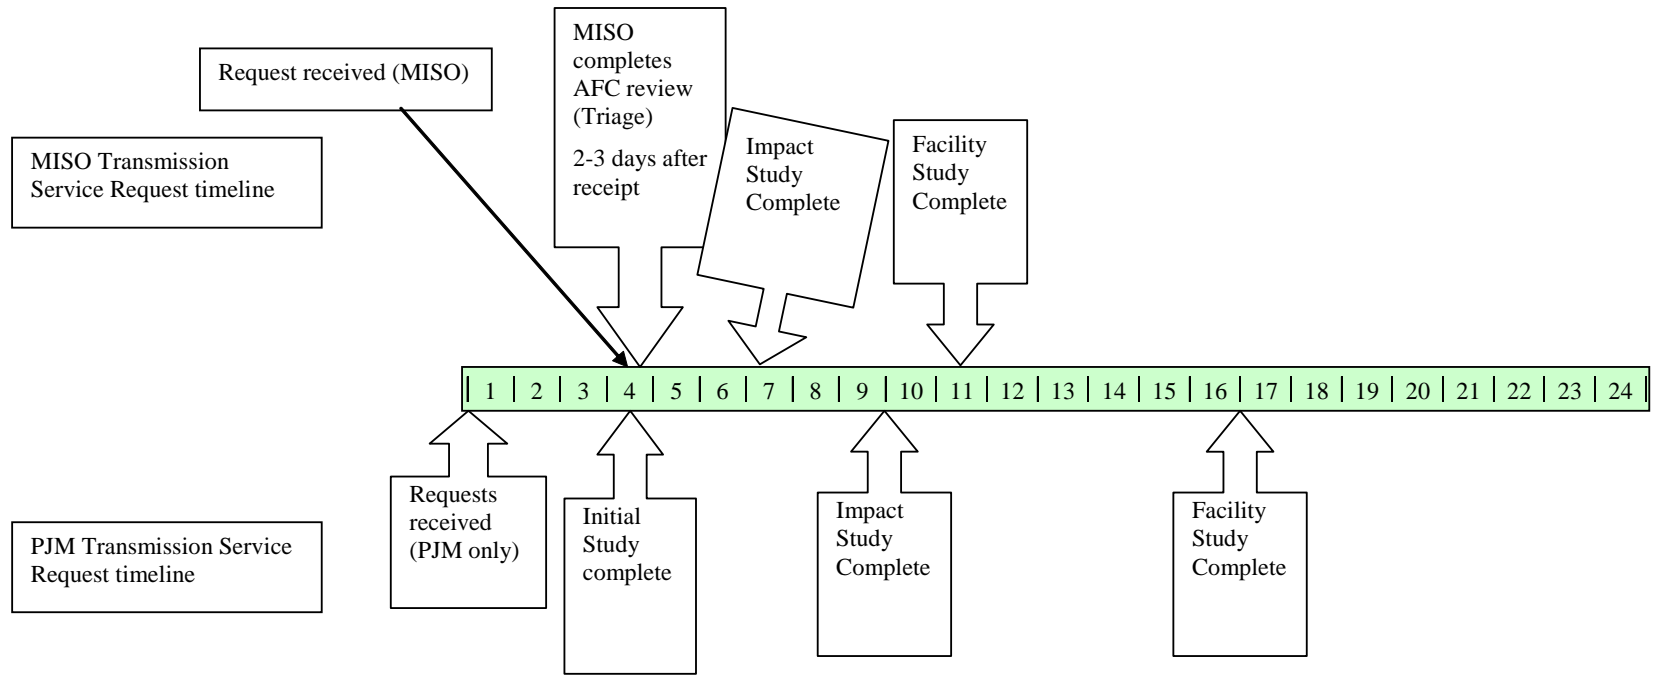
Request received (MISO)

MISO completes AFC review (Triage)

2-3 days after receipt

Impact Study Complete

Facility Study Complete

MISO Transmission Service Request timeline

| 1 | 2 | 3 | 4 | 5 | 6 | 7 | 8 | 9 | 10 | 11 | 12 | 13 | 14 | 15 | 16 | 17 | 18 | 19 | 20 | 21 | 22 | 23 | 24 |
|---|---|---|---|---|---|---|---|---|---|---|---|---|---|---|---|---|---|---|---|---|---|---|---|

Requests received (PJM only)

Initial Study complete

Impact Study Complete

Facility Study Complete

PJM Transmission Service Request timeline